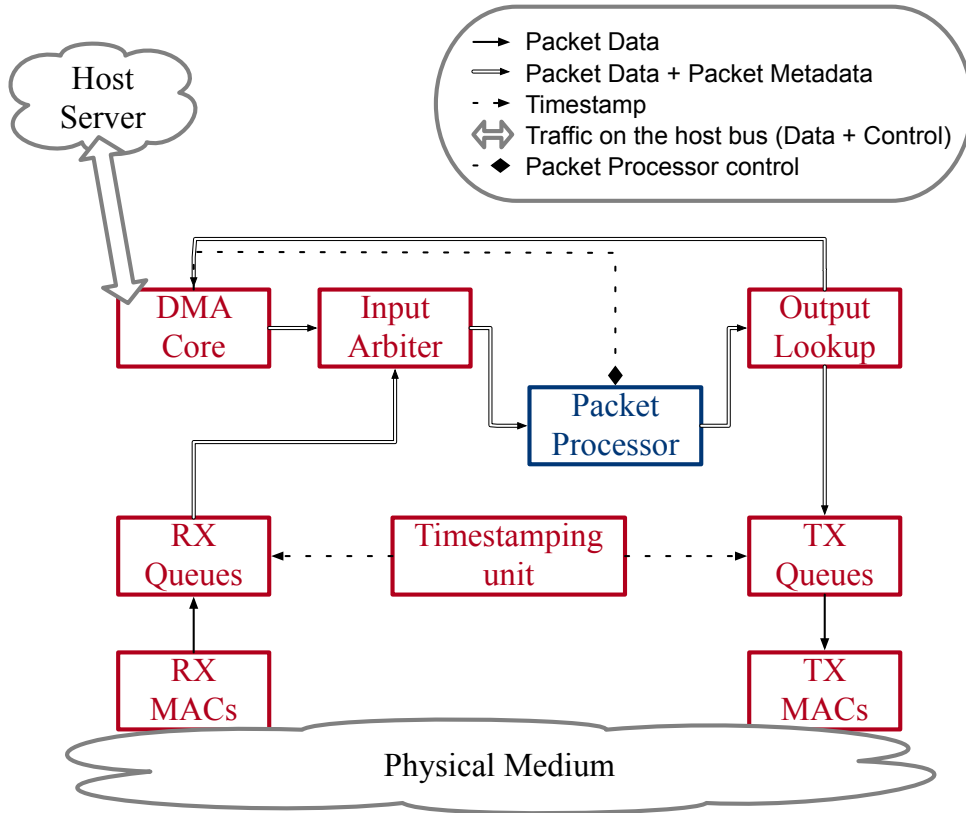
Packet Data
Packet Data + Packet Metadata
Timestamp
Traffic on the host bus (Data + Control)
Packet Processor control

Host Server

DMA Core

Input Arbiter

Packet Processor

Output Lookup

RX Queues

Timestamping unit

TX Queues

RX MACs

TX MACs

Physical Medium